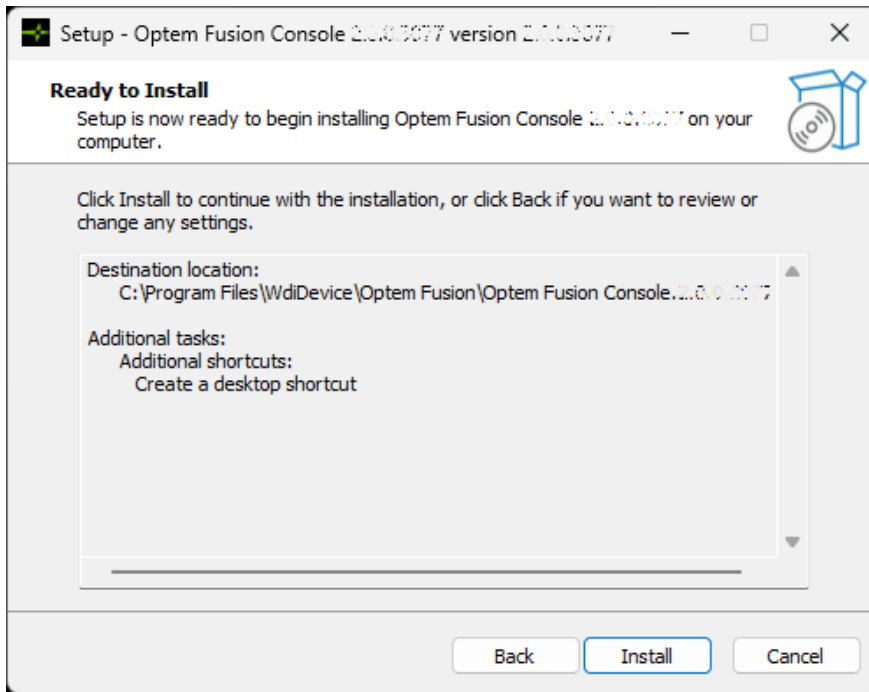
Setup - Optem Fusion Console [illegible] version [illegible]

Ready to Install
Setup is now ready to begin installing Optem Fusion Console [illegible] on your computer.

Click Install to continue with the installation, or click Back if you want to review or change any settings.

Destination location:
C:\Program Files\WdiDevice\Optem Fusion\Optem Fusion Console.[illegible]

Additional tasks:
Additional shortcuts:
Create a desktop shortcut

Back
Install
Cancel